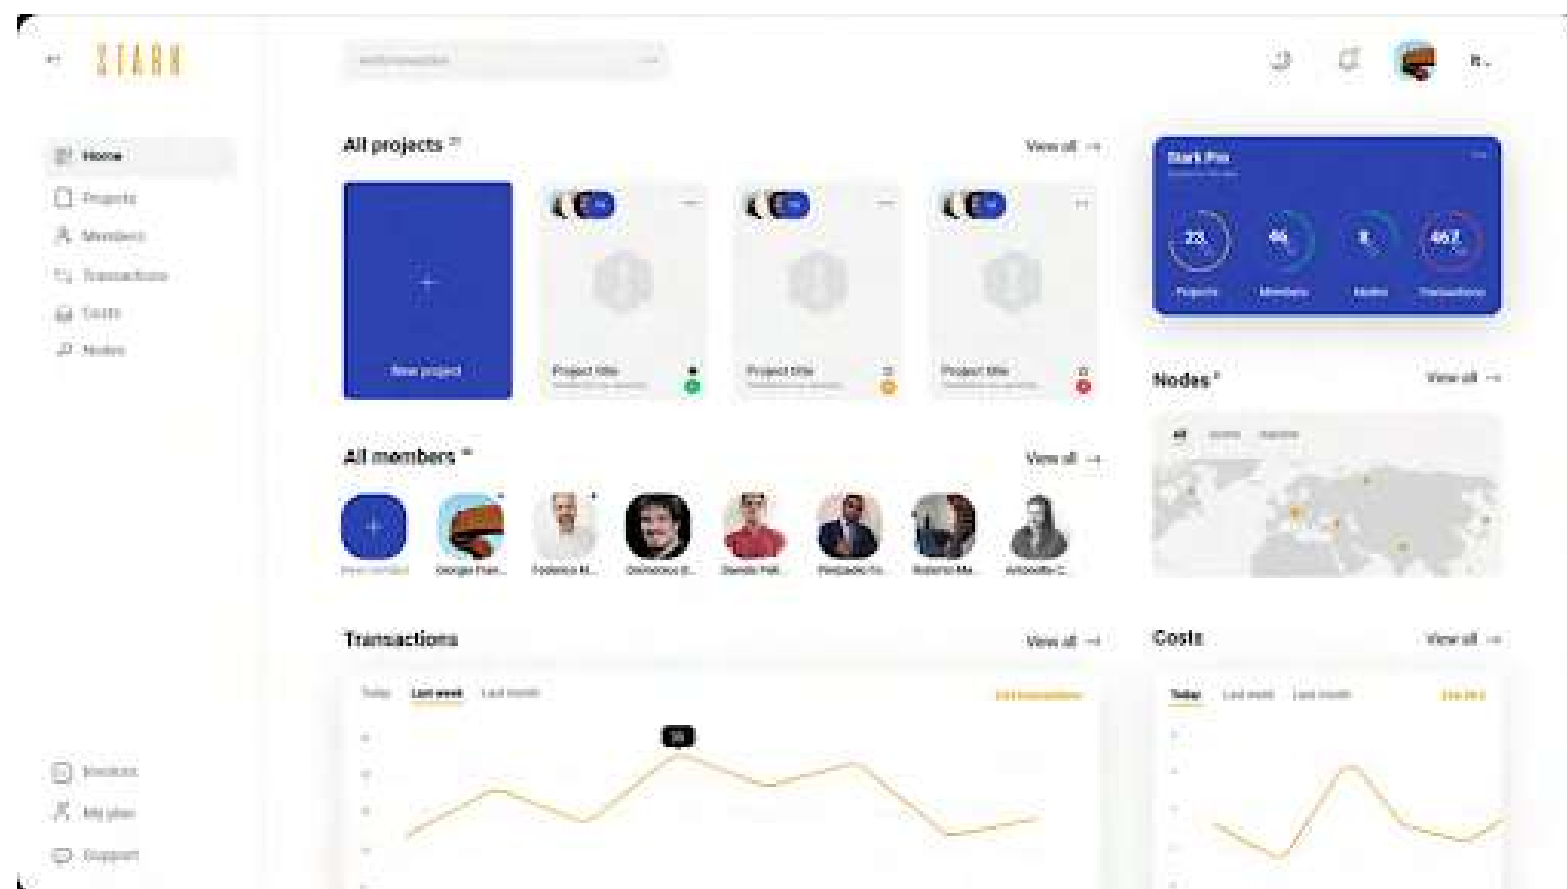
STARK

Home
Projects
Members
Transactions
Costs
Nodes

All projects
View all →

New project

Project title
Project title
Project title

Stark Pro

23
Projects
46
Members
8
Nodes
467
Transactions

Nodes
View all →

All members
View all →

Giorgio Fran...
Federico M...
Domenico B...
Davide Pell...
Pierpaolo Fa...
Roberto Ma...
Antonella C...

Transactions
View all →

Today
Last week
Last month

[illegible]

Costs
View all →

Today
Last week
Last month

Invoices
My plan
Support